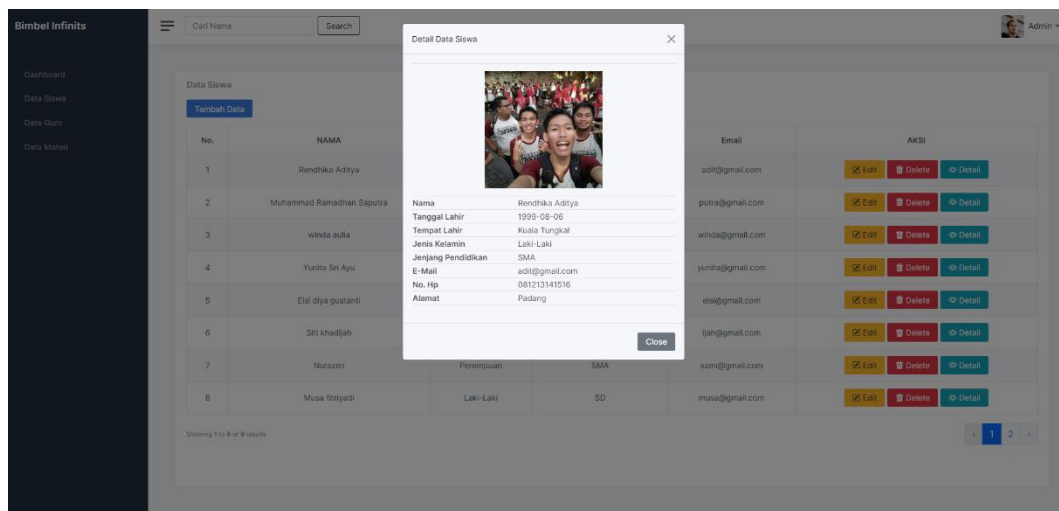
Bimbel Infinits

Cari Nama Search

Admin

Dashboard
Data Siswa
Data Guru
Data Materi

Data Siswa

Tambah Data

Detail Data Siswa ×

| Nama | Rendhika Aditya |
|---|---|
| Tanggal Lahir | 1999-08-06 |
| Tempat Lahir | Kuala Tungkal |
| Jenis Kelamin | Laki-Laki |
| Jenjang Pendidikan | SMA |
| E-Mail | adit@gmail.com |
| No. Hp | 081213141516 |
| Alamat | Padang |

Close

| No. | NAMA | | | Email | AKSI |
|---|---|---|---|---|---|
| 1 | Rendhika Aditya | | | adit@gmail.com | Edit Delete Detail |
| 2 | Muhammad Ramadhan Saputra | | | putra@gmail.com | Edit Delete Detail |
| 3 | winda aulia | | | winda@gmail.com | Edit Delete Detail |
| 4 | Yunita Sri Ayu | | | yunita@gmail.com | Edit Delete Detail |
| 5 | Elsi diya gustanti | | | elsi@gmail.com | Edit Delete Detail |
| 6 | Siti khadijah | | | ijah@gmail.com | Edit Delete Detail |
| 7 | Nurazmi | Perempuan | SMA | azmi@gmail.com | Edit Delete Detail |
| 8 | Musa fitriyadi | Laki-Laki | SD | musa@gmail.com | Edit Delete Detail |

Showing 1 to 8 of 9 results

‹ 1 2 ›